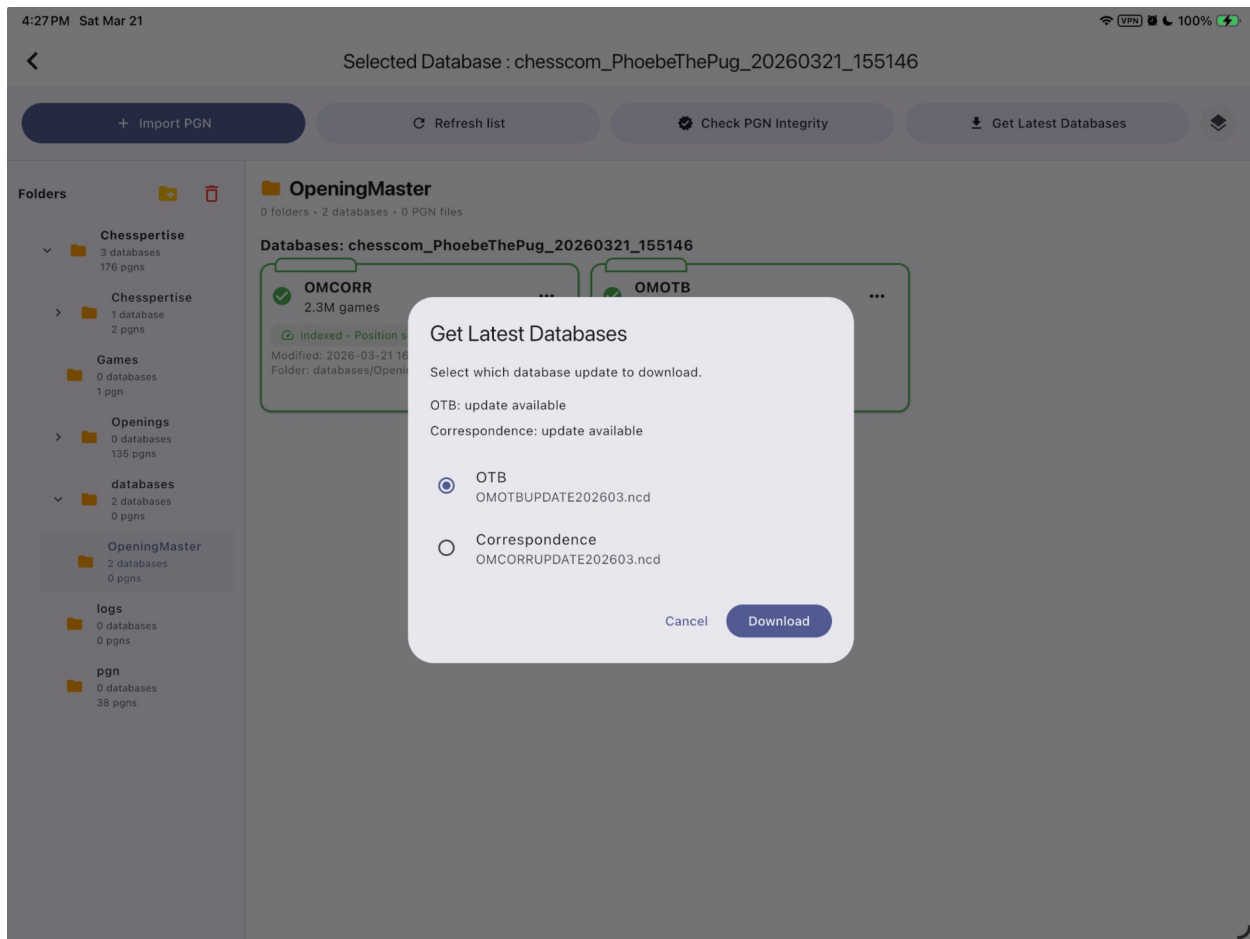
4:27 PM Sat Mar 21

VPN 100%

Selected Database : chesscom_PhoebeThePug_20260321_155146

+ Import PGN

Refresh list

Check PGN Integrity

Get Latest Databases

Folders

Chesspertise
3 databases
176 pgns

Chesspertise
1 database
2 pgns

Games
0 databases
1 pgn

Openings
0 databases
135 pgns

databases
2 databases
0 pgns

OpeningMaster
2 databases
0 pgns

logs
0 databases
0 pgns

pgn
0 databases
38 pgns

OpeningMaster
0 folders • 2 databases • 0 PGN files

Databases: chesscom_PhoebeThePug_20260321_155146

OMCORR
2.3M games
Indexed - Position s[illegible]
Modified: 2026-03-21 16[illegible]
Folder: databases/Openi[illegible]

OMOTB

Get Latest Databases

Select which database update to download.

OTB: update available

Correspondence: update available

OTB
OMOTBUPDATE202603.ncd

Correspondence
OMCORRUPDATE202603.ncd

Cancel

Download